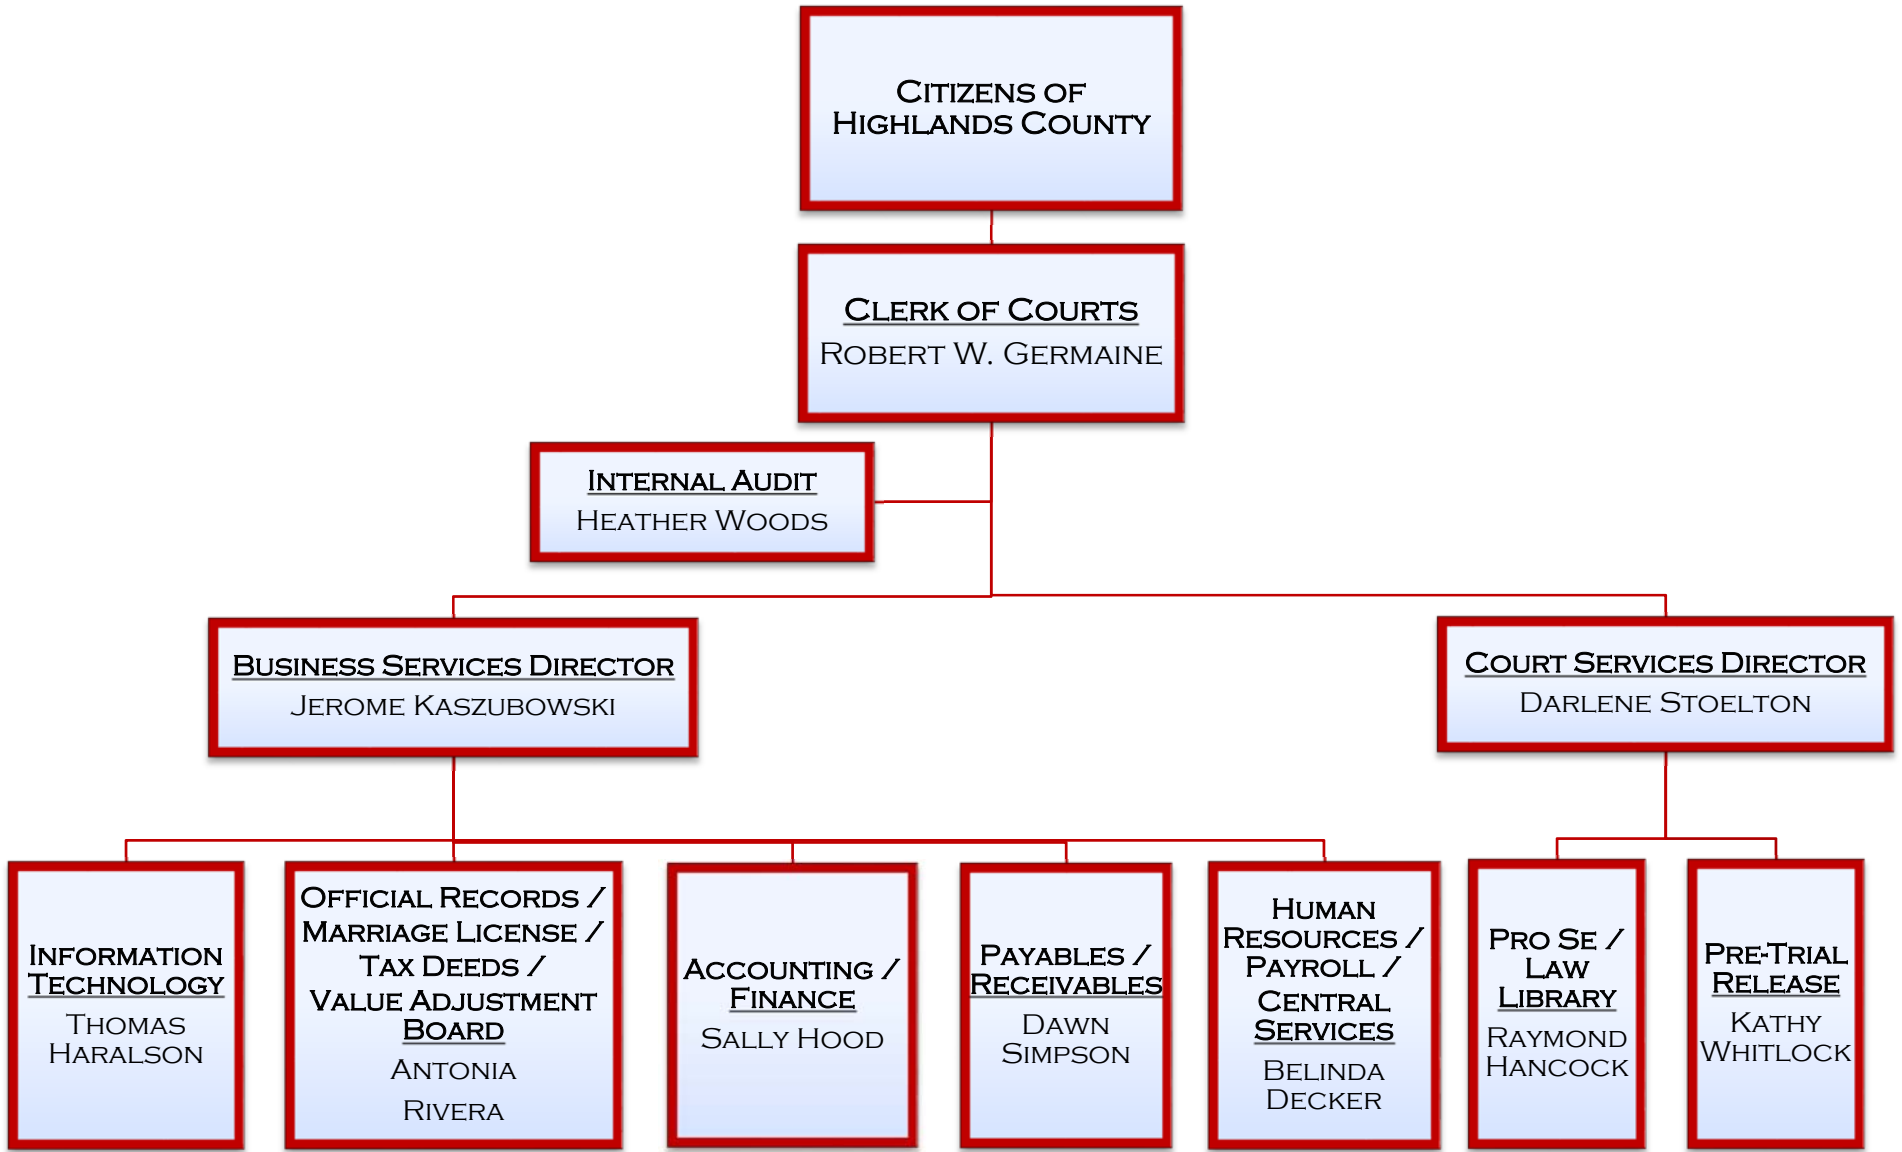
Citizens of Highlands County

Clerk of Courts
Robert W. Germaine

Internal Audit
Heather Woods

Business Services Director
Jerome Kaszubowski

Court Services Director
Darlene Stoelton

Information Technology
Thomas Haralson

Official Records / Marriage License / Tax Deeds / Value Adjustment Board
Antonia Rivera

Accounting / Finance
Sally Hood

Payables / Receivables
Dawn Simpson

Human Resources / Payroll / Central Services
Belinda Decker

Pro Se / Law Library
Raymond Hancock

Pre-Trial Release
Kathy Whitlock